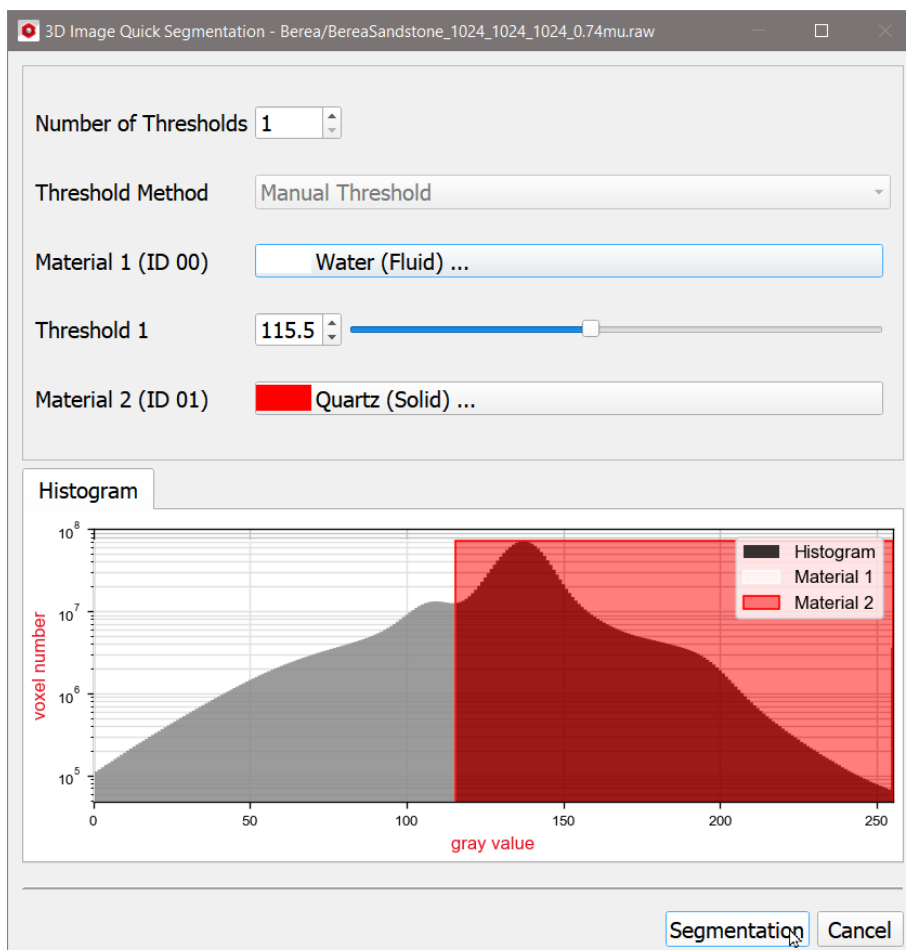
3D Image Quick Segmentation - Berea/BereaSandstone_1024_1024_1024_0.74mu.raw

Number of Thresholds 1

Threshold Method Manual Threshold

Material 1 (ID 00) Water (Fluid) ...

Threshold 1 115.5

Material 2 (ID 01) Quartz (Solid) ...

Histogram

$10^8$
$10^7$
$10^6$
$10^5$
voxel number

Histogram
Material 1
Material 2

0 50 100 150 200 250
gray value

Segmentation Cancel